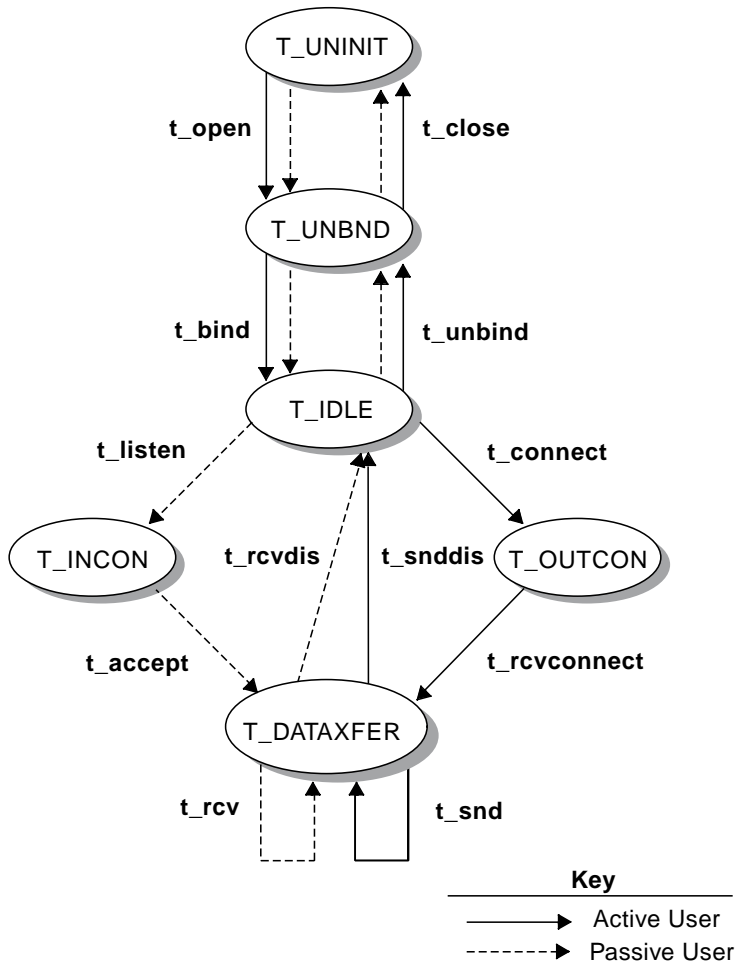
T_UNINIT

t_open

t_close

T_UNBND

t_bind

t_unbind

T_IDLE

t_listen

t_connect

T_INCON

t_rcvdis

t_snddis

T_OUTCON

t_accept

t_rcvconnect

T_DATAXFER

t_rcv

t_snd

Key

Active User

Passive User